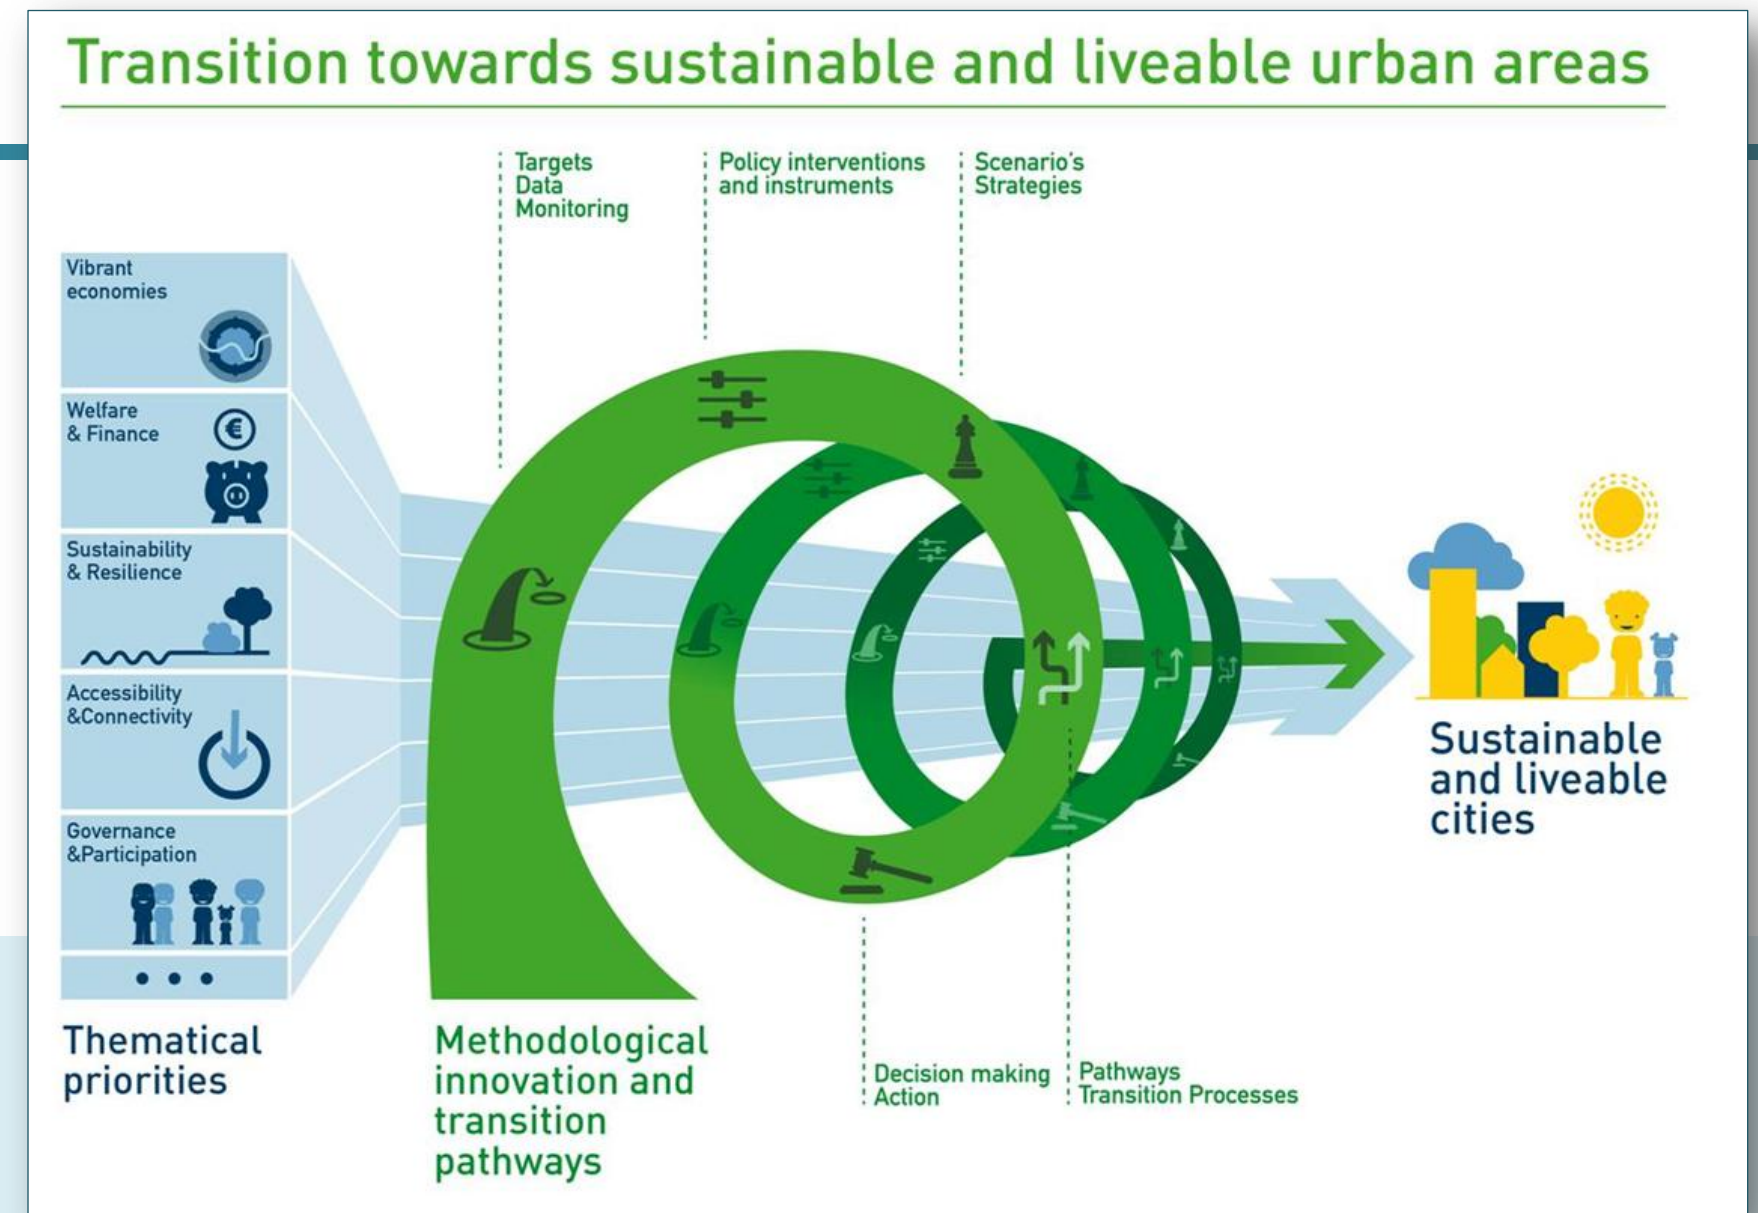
Transition towards sustainable and liveable urban areas

Targets
Data
Monitoring

Policy interventions
and instruments

Scenario's
Strategies

Vibrant
economies

Welfare
& Finance

Sustainability
& Resilience

Accessibility
&Connectivity

Governance
&Participation

• • •

Thematical
priorities

Methodological
innovation and
transition
pathways

Decision making
Action

Pathways
Transition Processes

Sustainable
and liveable
cities